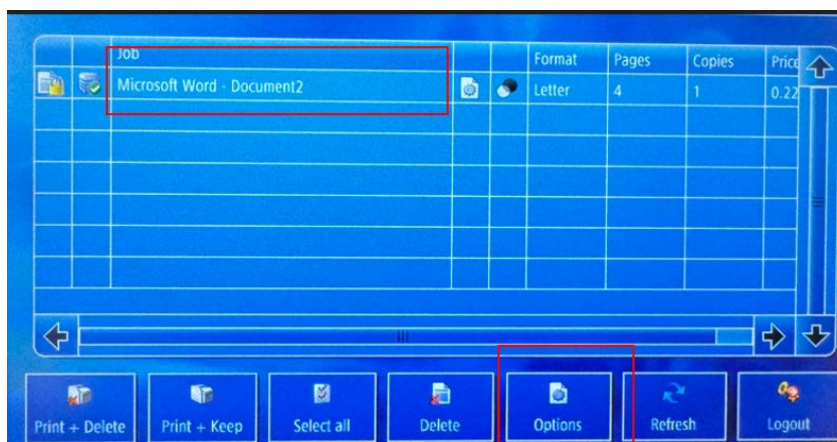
| | | Job | | | Format | Pages | Copies | Price |
|---|---|---|---|---|---|---|---|---|
| | | Microsoft Word - Document2 | | | Letter | 4 | 1 | 0.22 |

Print + Delete
Print + Keep
Select all
Delete
Options
Refresh
Logout